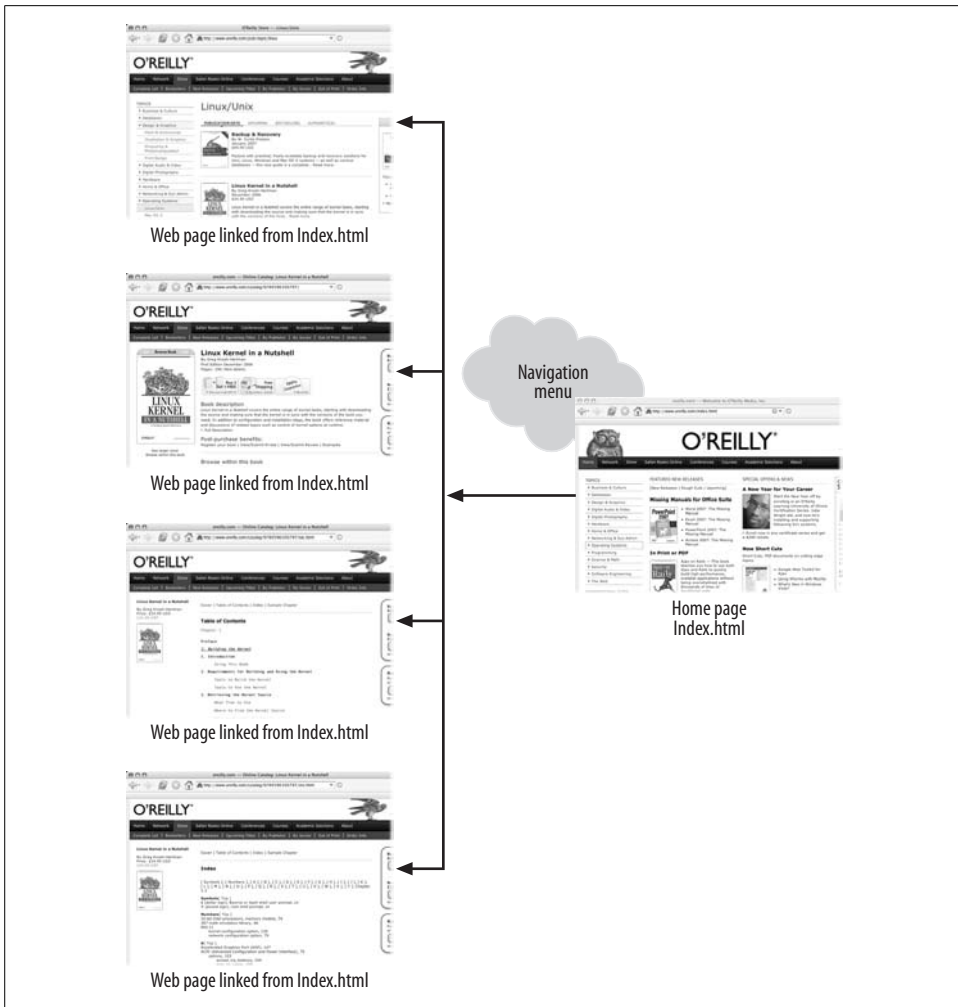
O'REILLY

Linux/Unix

Backup & Recovery

Linux Kernel in a Nutshell

Web page linked from Index.html

O'REILLY

Linux Kernel in a Nutshell

LINUX KERNEL IN A NUTSHELL

Book description

Post-purchase benefits

Browse within this book

Web page linked from Index.html

Navigation menu

O'REILLY

Missing Manuals for Office Suite

A New Year for Your Career

In Print or PDF

New Short Cuts

Home page Index.html

O'REILLY

Linux Kernel in a Nutshell

Table of Contents

Web page linked from Index.html

O'REILLY

Linux Kernel in a Nutshell

Index

Web page linked from Index.html